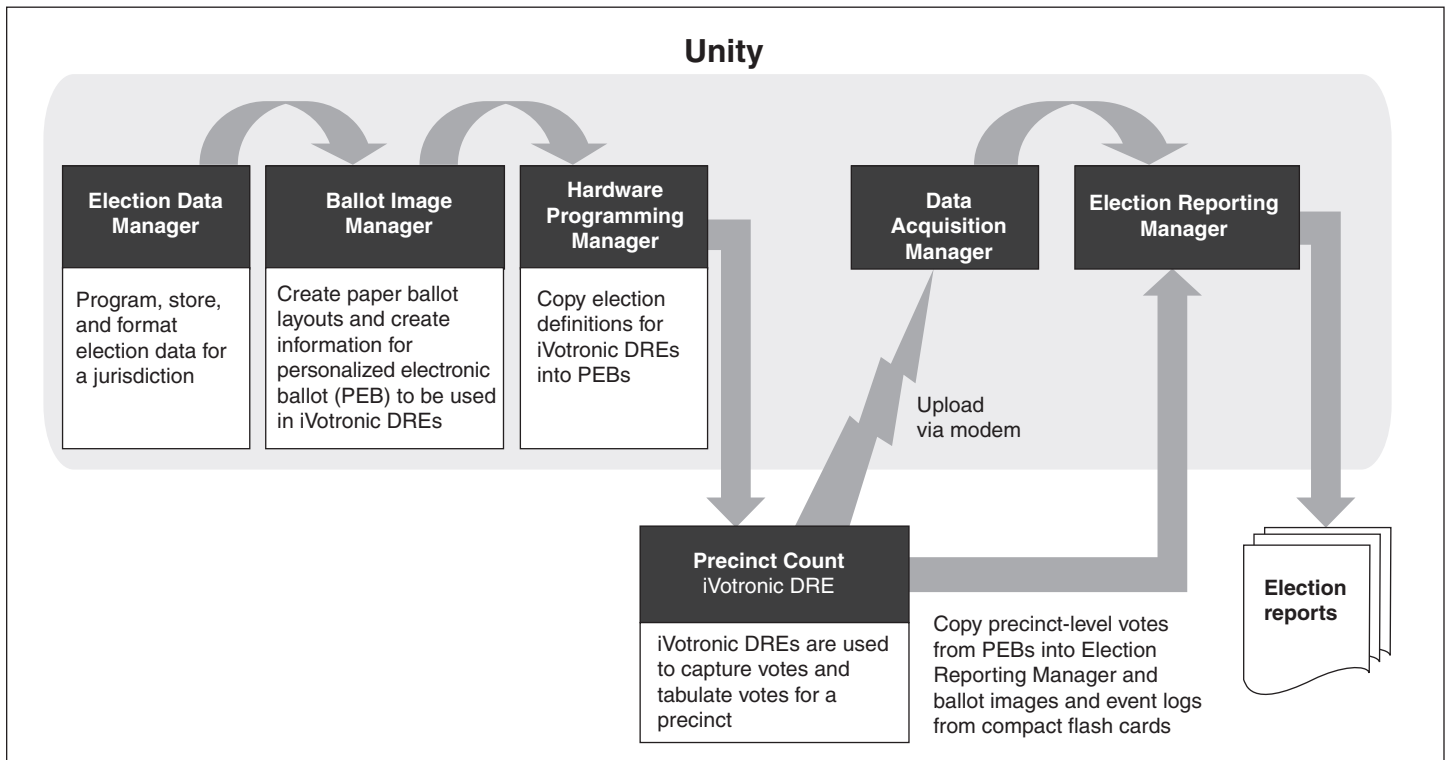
Unity

Election Data Manager

Program, store, and format election data for a jurisdiction

Ballot Image Manager

Create paper ballot layouts and create information for personalized electronic ballot (PEB) to be used in iVotronic DREs

Hardware Programming Manager

Copy election definitions for iVotronic DREs into PEBs

Data Acquisition Manager

Election Reporting Manager

Upload via modem

Precinct Count
iVotronic DRE

iVotronic DREs are used to capture votes and tabulate votes for a precinct

Copy precinct-level votes from PEBs into Election Reporting Manager and ballot images and event logs from compact flash cards

Election reports